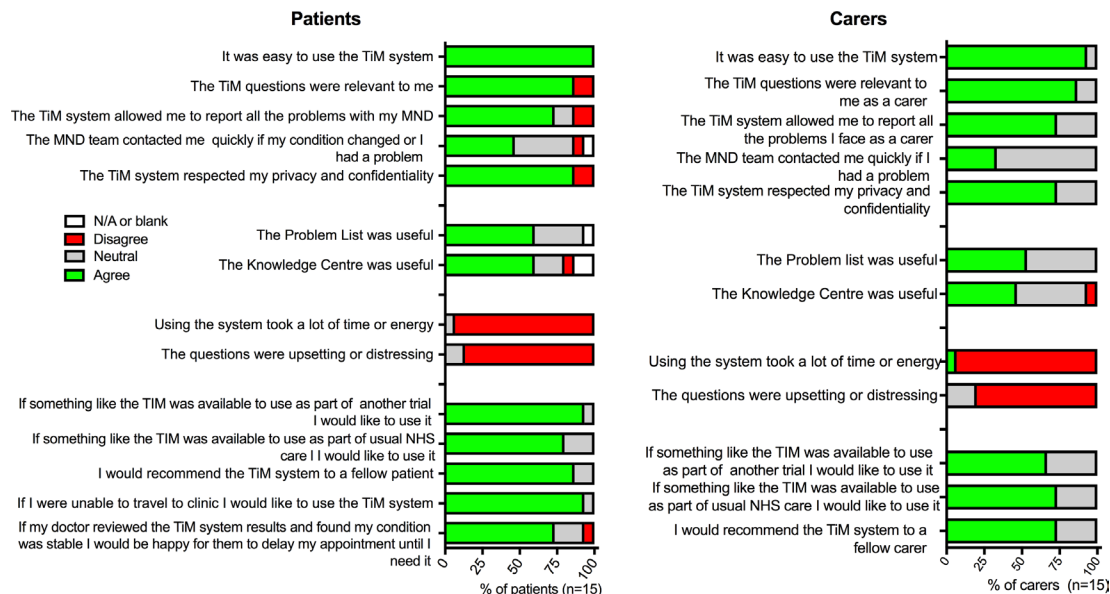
Patients

It was easy to use the TiM system
The TiM questions were relevant to me
The TiM system allowed me to report all the problems with my MND
The MND team contacted me quickly if my condition changed or I had a problem
The TiM system respected my privacy and confidentiality

N/A or blank
Disagree
Neutral
Agree

The Problem List was useful
The Knowledge Centre was useful

Using the system took a lot of time or energy
The questions were upsetting or distressing

If something like the TIM was available to use as part of another trial I would like to use it
If something like the TIM was available to use as part of usual NHS care I I would like to use it
I would recommend the TiM system to a fellow patient
If I were unable to travel to clinic I would like to use the TiM system
If my doctor reviewed the TiM system results and found my condition was stable I would be happy for them to delay my appointment until I need it

0 25 50 75 100
% of patients (n=15)

Carers

It was easy to use the TiM system
The TiM questions were relevant to me as a carer
The TiM system allowed me to report all the problems I face as a carer
The MND team contacted me quickly if I had a problem
The TiM system respected my privacy and confidentiality

The Problem list was useful
The Knowledge Centre was useful

Using the system took a lot of time or energy
The questions were upsetting or distressing

If something like the TIM was available to use as part of another trial I would like to use it
If something like the TIM was available to use as part of usual NHS care I would like to use it
I would recommend the TiM system to a fellow carer

0 25 50 75 100
% of carers (n=15)